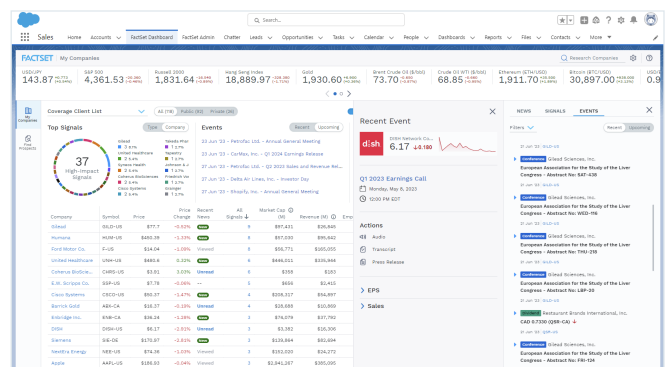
Search...

Sales Home Accounts FactSet Dashboard FactSet Admin Chatter Leads Opportunities Tasks Calendar People Dashboards Reports Files Contacts More

FACTSET My Companies

Research Companies

USD/JPY 143.87 | S&P 500 4,361.53 | Russell 2000 1,831.64 | Hang Seng Index 18,889.97 | Gold 1,930.60 | Brent Crude Oil ($/bbl) 73.70 | Crude Oil WTI ($/bbl) 68.85 | Ethereum (ETH/USD) 1,911.70 | Bitcoin (BTC/USD) 30,897.00

My Companies

Find Prospects

Coverage Client List

All (78) Public (62) Private (16)

Top Signals

Type Company

37 High-Impact Signals

Gilead
United Healthcare
Sysmex Health
Cohesus BioSciences
Netflix
Fresh Mo
Nasdaq
Friedman Inc
Unilever

Events

Recent Upcoming

20 Jun '23 - FactSet Ltd. - Annual General Meeting
23 Jun '23 - CarMax, Inc. - Q1 2024 Earnings Release
23 Jun '23 - FactSet Ltd. - Q3 2023 Sales and Revenue Rel...
26 Jun '23 - Delta Air Lines, Inc. - Investor Day
27 Jun '23 - Shopify, Inc. - Annual General Meeting

| Company | Symbol | Price | Price Change | Recent News | All Signals | Market Cap (M) | Revenue (M) |
|---|---|---|---|---|---|---|---|
| Gilead | GILD-US | $77.7 | -0.02% | New | 5 | $97,431 | $26,845 |
| Humana | HUM-US | $460.39 | -1.03% | New | 5 | $57,530 | $95,622 |
| Ford Motor Co. | F-US | $14.04 | -1.08% | Viewed | 3 | $56,771 | $165,055 |
| United Healthcare | UNH-US | $480.4 | -0.92% | New | 2 | $446,012 | $335,944 |
| Coherus BioScie... | CHRS-US | $3.61 | 3.00% | Unread | 6 | $355 | $183 |
| E.W. Scripps Co. | SSP-US | $7.78 | -0.06% | — | 5 | $656 | $2,415 |
| Cisco Systems | CSCO-US | $50.37 | -1.47% | New | 4 | $206,317 | $54,857 |
| Barrick Gold | ABX-CA | $16.37 | -0.18% | Unread | 4 | $29,685 | $10,909 |
| Enbridge Inc. | ENB-CA | $36.24 | -1.08% | New | 3 | $76,079 | $37,790 |
| DISH | DISH-US | $6.17 | -2.61% | Unread | 1 | $3,362 | $16,306 |
| Siemens | SIE-DE | $170.87 | -2.01% | New | 3 | $139,684 | $82,694 |
| Nestlé Energy | NEE-US | $74.36 | -1.03% | Viewed | 3 | $152,020 | $24,272 |
| Apple | AAPL-US | $186.93 | -0.04% | Viewed | 1 | $2,941,287 | $385,095 |

Recent Event

DISH Network Co...
6.17 -0.160

Q1 2023 Earnings Call
Monday, May 8, 2023
12:00 PM EDT

Actions
Audio
Transcript
Press Release

EPS
Sales

NEWS SIGNALS EVENTS

Filters

Recent Upcoming

Conference Gilead Sciences, Inc.
European Association for the Study of the Liver Congress - Abstract No: SAT-438

Conference Gilead Sciences, Inc.
European Association for the Study of the Liver Congress - Abstract No: WED-116

Conference Gilead Sciences, Inc.
European Association for the Study of the Liver Congress - Abstract No: THU-219

Conference Gilead Sciences, Inc.
European Association for the Study of the Liver Congress - Abstract No: LBP-20

Dividend Restaurant Brands International, Inc.
CAD 0.7200 (QSR-CA)

Conference Gilead Sciences, Inc.
European Association for the Study of the Liver Congress - Abstract No: FRI-134